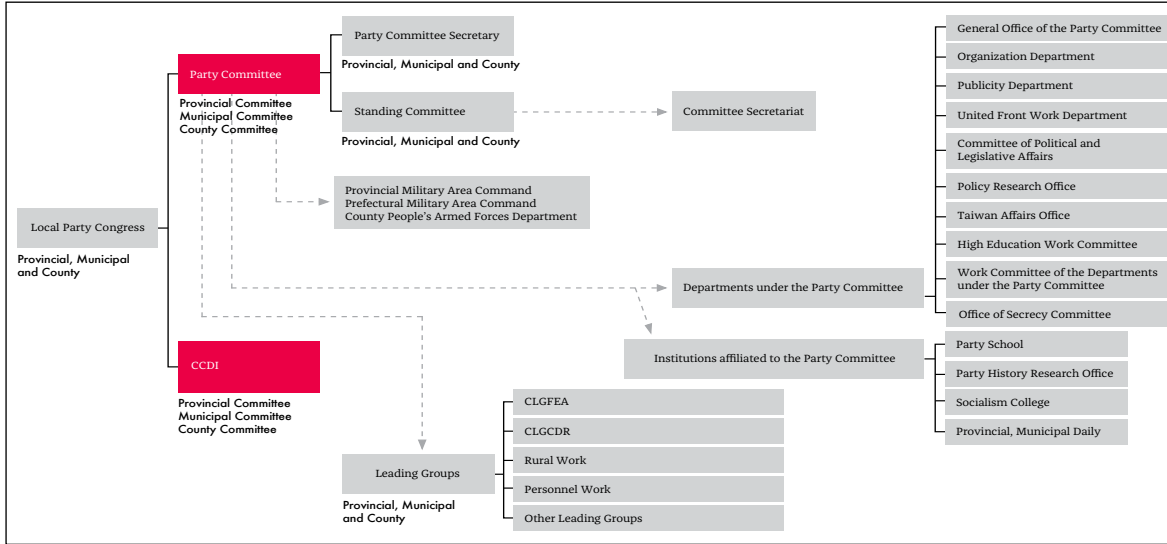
Local Party Congress

Provincial, Municipal and County

Party Committee

Provincial Committee
Municipal Committee
County Committee

Party Committee Secretary

Provincial, Municipal and County

Standing Committee

Provincial, Municipal and County

Committee Secretariat

Provincial Military Area Command
Prefectural Military Area Command
County People's Armed Forces Department

Departments under the Party Committee

General Office of the Party Committee

Organization Department

Publicity Department

United Front Work Department

Committee of Political and Legislative Affairs

Policy Research Office

Taiwan Affairs Office

High Education Work Committee

Work Committee of the Departments under the Party Committee

Office of Secrecy Committee

Institutions affiliated to the Party Committee

Party School

Party History Research Office

Socialism College

Provincial, Municipal Daily

CCDI

Provincial Committee
Municipal Committee
County Committee

Leading Groups

Provincial, Municipal and County

CLGFEA

CLGCDR

Rural Work

Personnel Work

Other Leading Groups